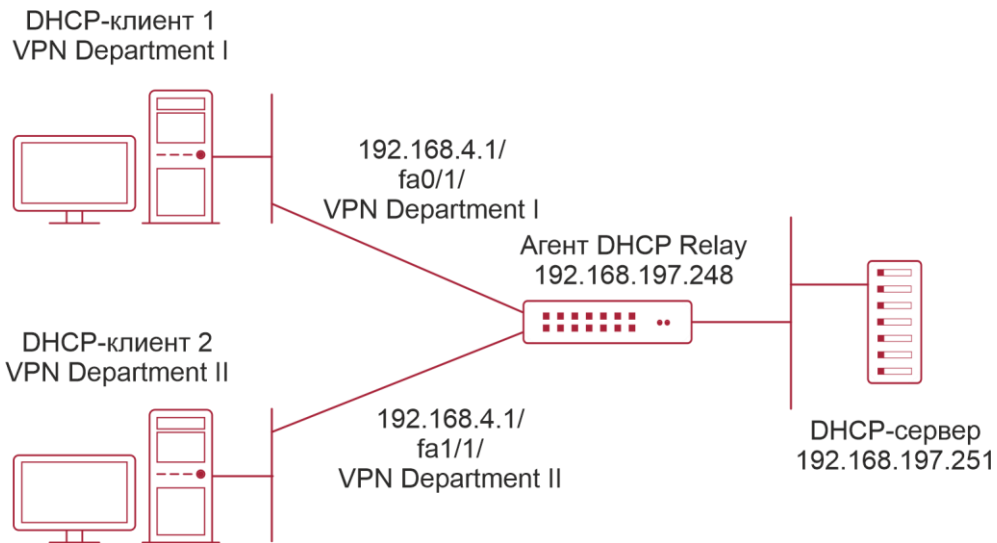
DHCP-клиент 1
VPN Department I

192.168.4.1/
fa0/1/
VPN Department I

Агент DHCP Relay
192.168.197.248

DHCP-клиент 2
VPN Department II

192.168.4.1/
fa1/1/
VPN Department II

DHCP-сервер
192.168.197.251